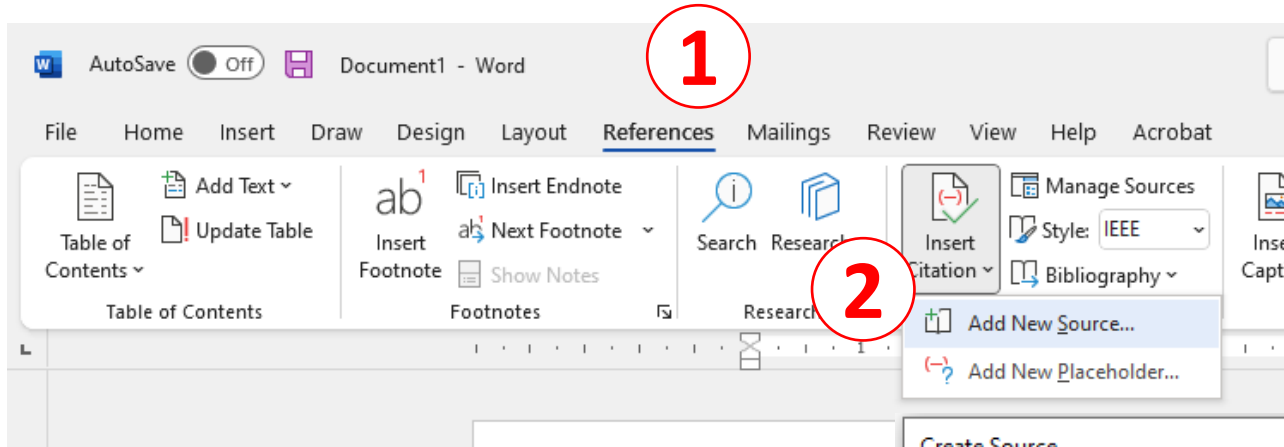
AutoSave Off Document1 - Word

1

File Home Insert Draw Design Layout References Mailings Review View Help Acrobat

Table of Contents
Add Text
Update Table
Table of Contents

ab$^1$
Insert Footnote
Insert Endnote
Next Footnote
Show Notes
Footnotes

Search
Research
Research

Insert Citation
Manage Sources
Style: IEEE
Bibliography

2

Add New Source...
Add New Placeholder...

Inse
Capt

Create Source